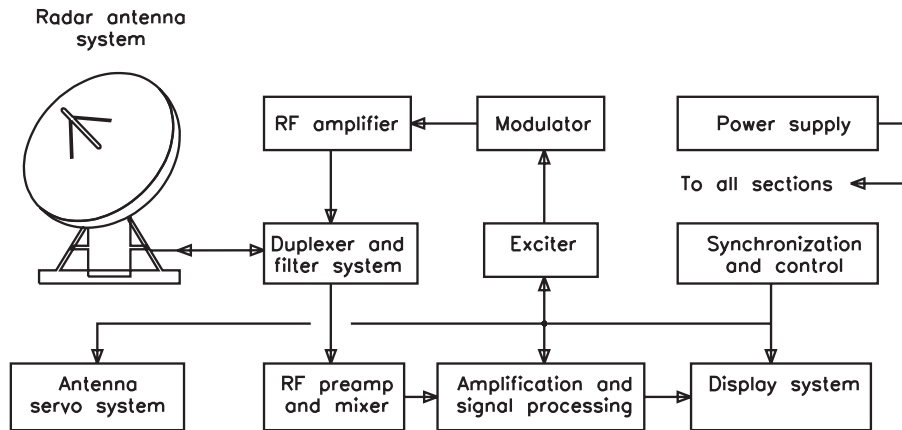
Radar antenna system

RF amplifier

Modulator

Power supply

To all sections

Duplexer and filter system

Exciter

Synchronization and control

Antenna servo system

RF preamp and mixer

Amplification and signal processing

Display system